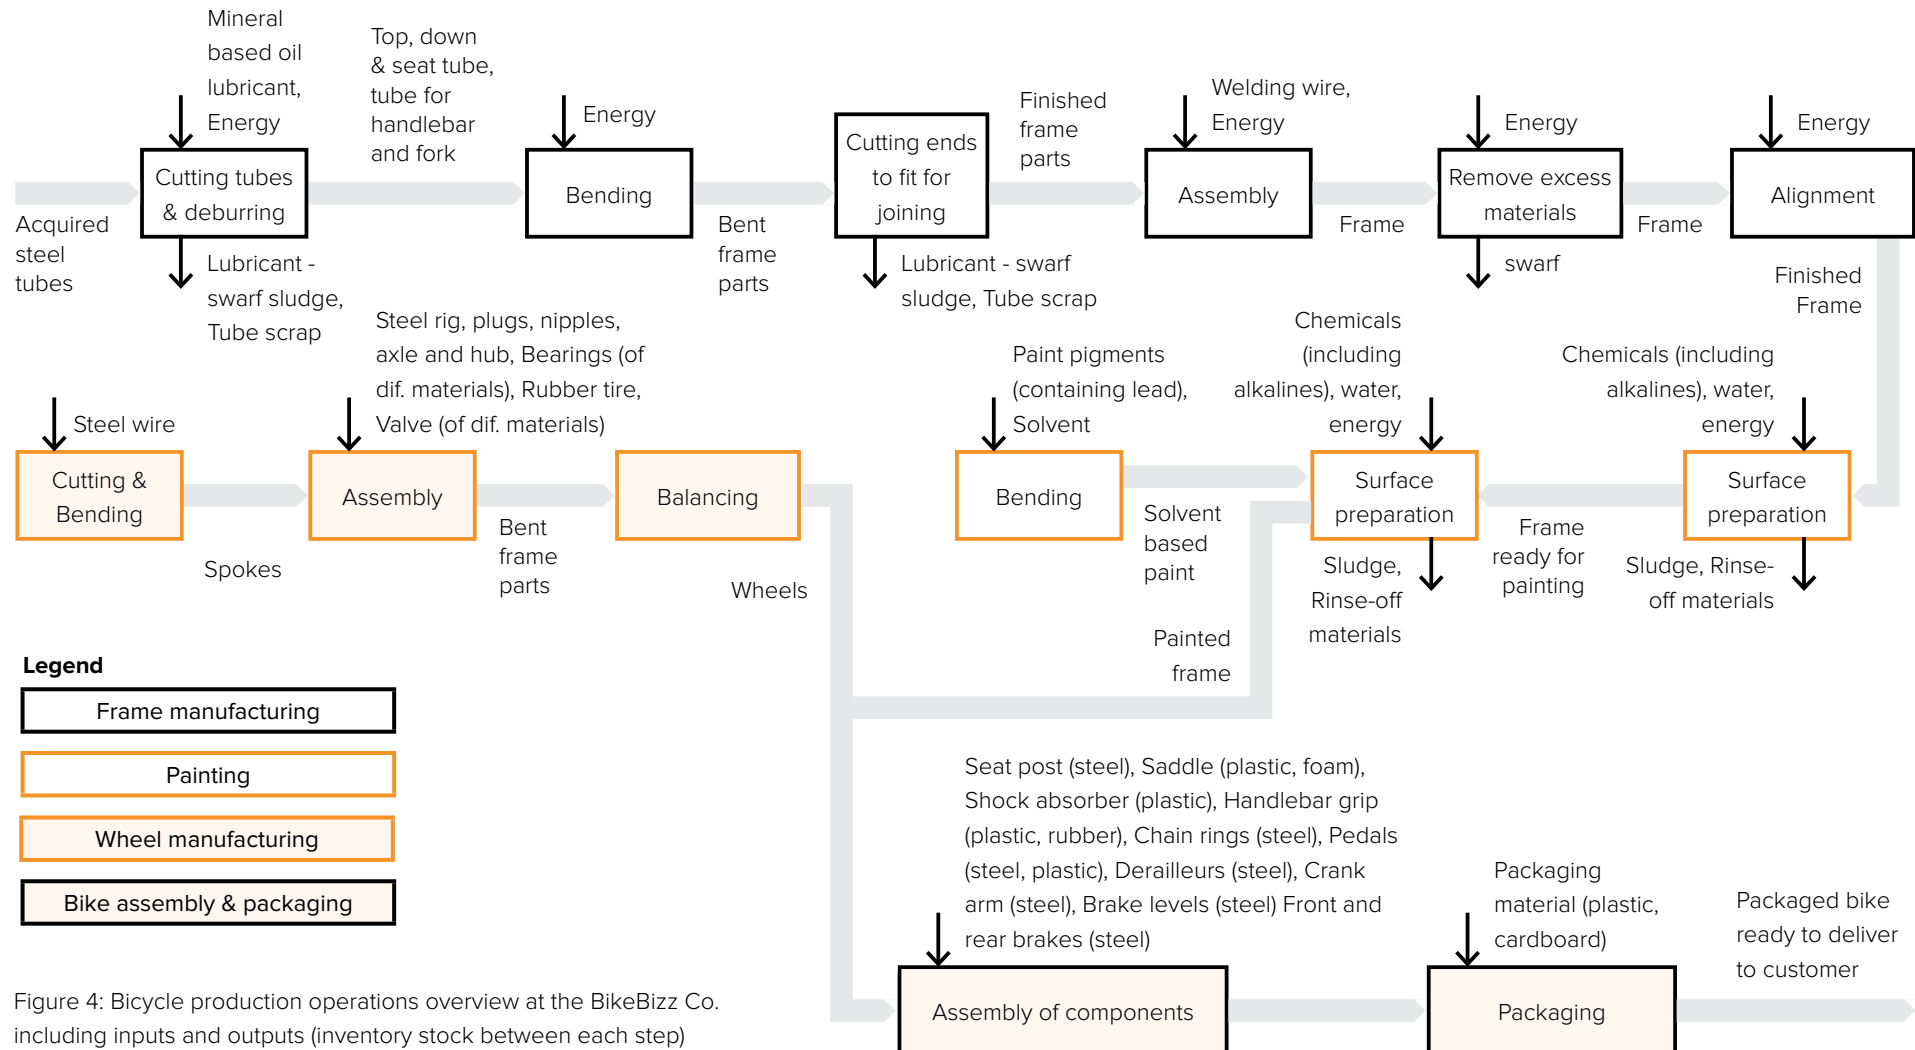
Mineral based oil lubricant, Energy

Top, down & seat tube, tube for handlebar and fork

Energy

Finished frame parts

Welding wire, Energy

Energy

Energy

Cutting tubes & deburring

Bending

Cutting ends to fit for joining

Assembly

Remove excess materials

Alignment

Acquired steel tubes

Bent frame parts

Frame

Frame

Lubricant - swarf sludge, Tube scrap

Lubricant - swarf sludge, Tube scrap

swarf

Finished Frame

Steel rig, plugs, nipples, axle and hub, Bearings (of dif. materials), Rubber tire, Valve (of dif. materials)

Paint pigments (containing lead), Solvent

Chemicals (including alkalines), water, energy

Chemicals (including alkalines), water, energy

Steel wire

Cutting & Bending

Assembly

Balancing

Bending

Surface preparation

Surface preparation

Spokes

Bent frame parts

Wheels

Solvent based paint

Sludge, Rinse-off materials

Frame ready for painting

Sludge, Rinse-off materials

Painted frame

Legend

Frame manufacturing

Painting

Wheel manufacturing

Bike assembly & packaging

Seat post (steel), Saddle (plastic, foam), Shock absorber (plastic), Handlebar grip (plastic, rubber), Chain rings (steel), Pedals (steel, plastic), Derailleurs (steel), Crank arm (steel), Brake levels (steel) Front and rear brakes (steel)

Packaging material (plastic, cardboard)

Packaged bike ready to deliver to customer

Assembly of components

Packaging

Figure 4: Bicycle production operations overview at the BikeBizz Co. including inputs and outputs (inventory stock between each step)